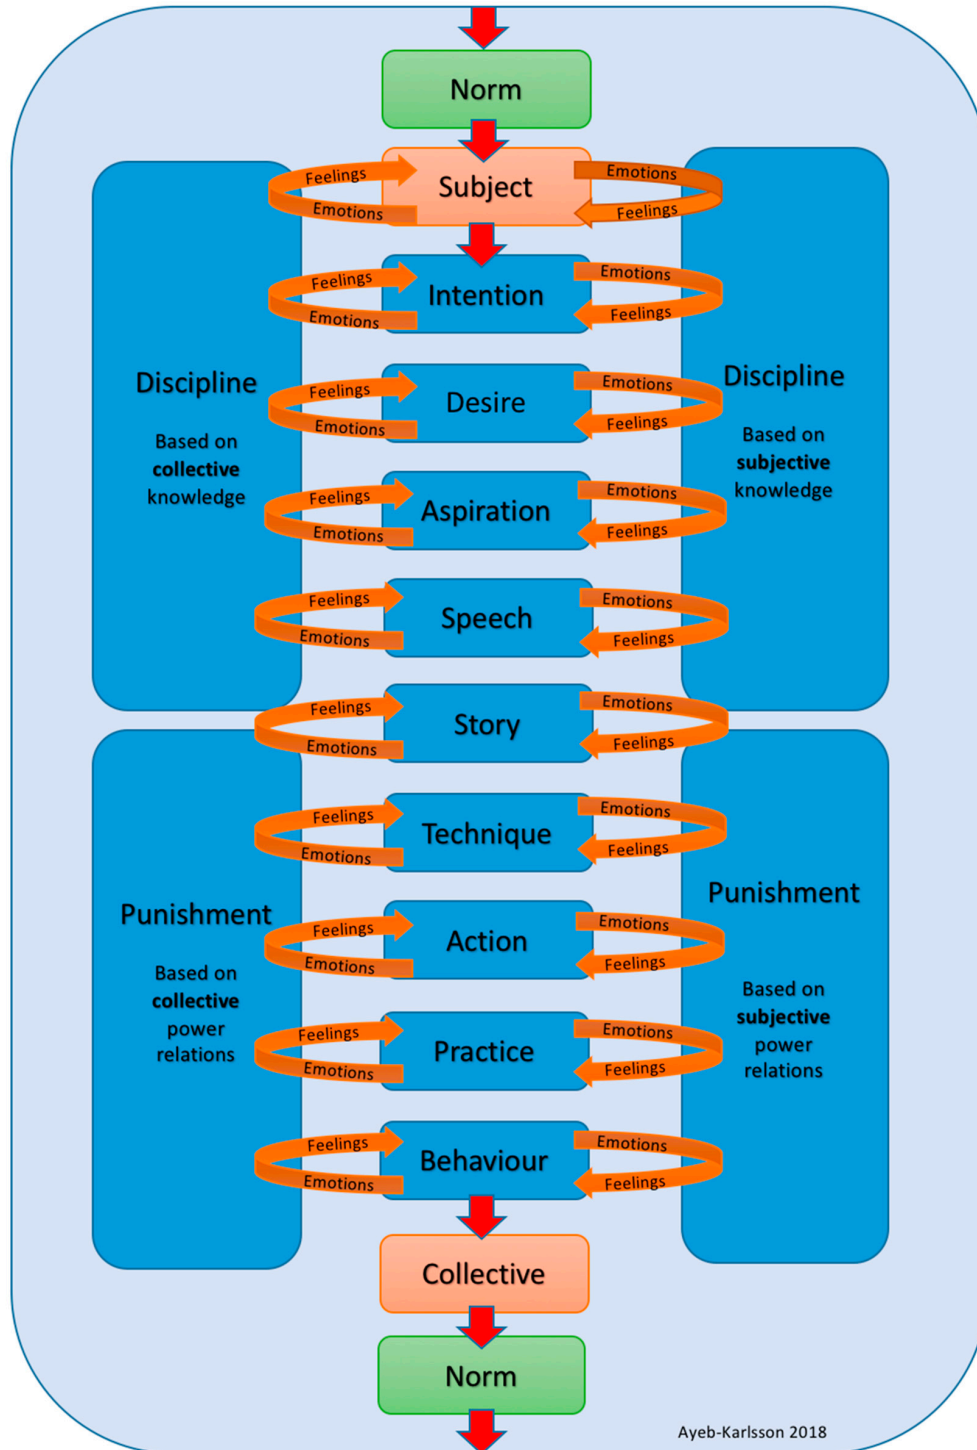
Norm

Feelings
Subject
Emotions
Emotions
Feelings

Feelings
Intention
Emotions
Emotions
Feelings

Discipline

Based on **collective** knowledge

Feelings
Desire
Emotions
Emotions
Feelings

Discipline

Based on **subjective** knowledge

Feelings
Aspiration
Emotions
Emotions
Feelings

Feelings
Speech
Emotions
Emotions
Feelings

Feelings
Story
Emotions
Emotions
Feelings

Feelings
Technique
Emotions
Emotions
Feelings

Punishment

Based on **collective** power relations

Feelings
Action
Emotions
Emotions
Feelings

Punishment

Based on **subjective** power relations

Feelings
Practice
Emotions
Emotions
Feelings

Feelings
Behaviour
Emotions
Emotions
Feelings

Collective

Norm

Ayeb-Karlsson 2018